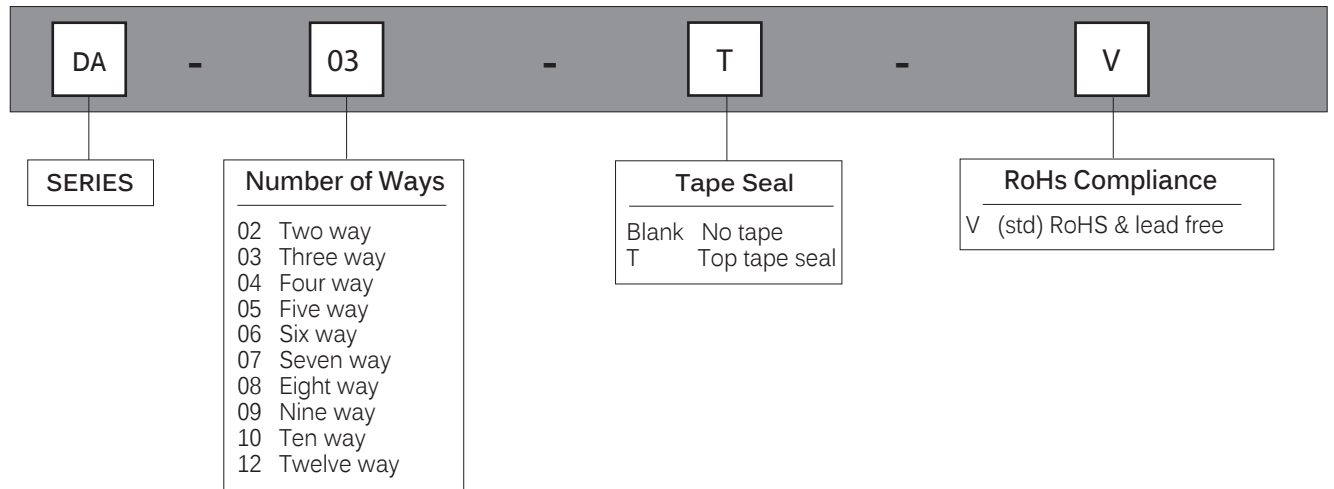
DA - 03 - T - V

SERIES

Number of Ways

02 Two way
03 Three way
04 Four way
05 Five way
06 Six way
07 Seven way
08 Eight way
09 Nine way
10 Ten way
12 Twelve way

Tape Seal

Blank No tape
T Top tape seal

RoHs Compliance

V (std) RoHS & lead free